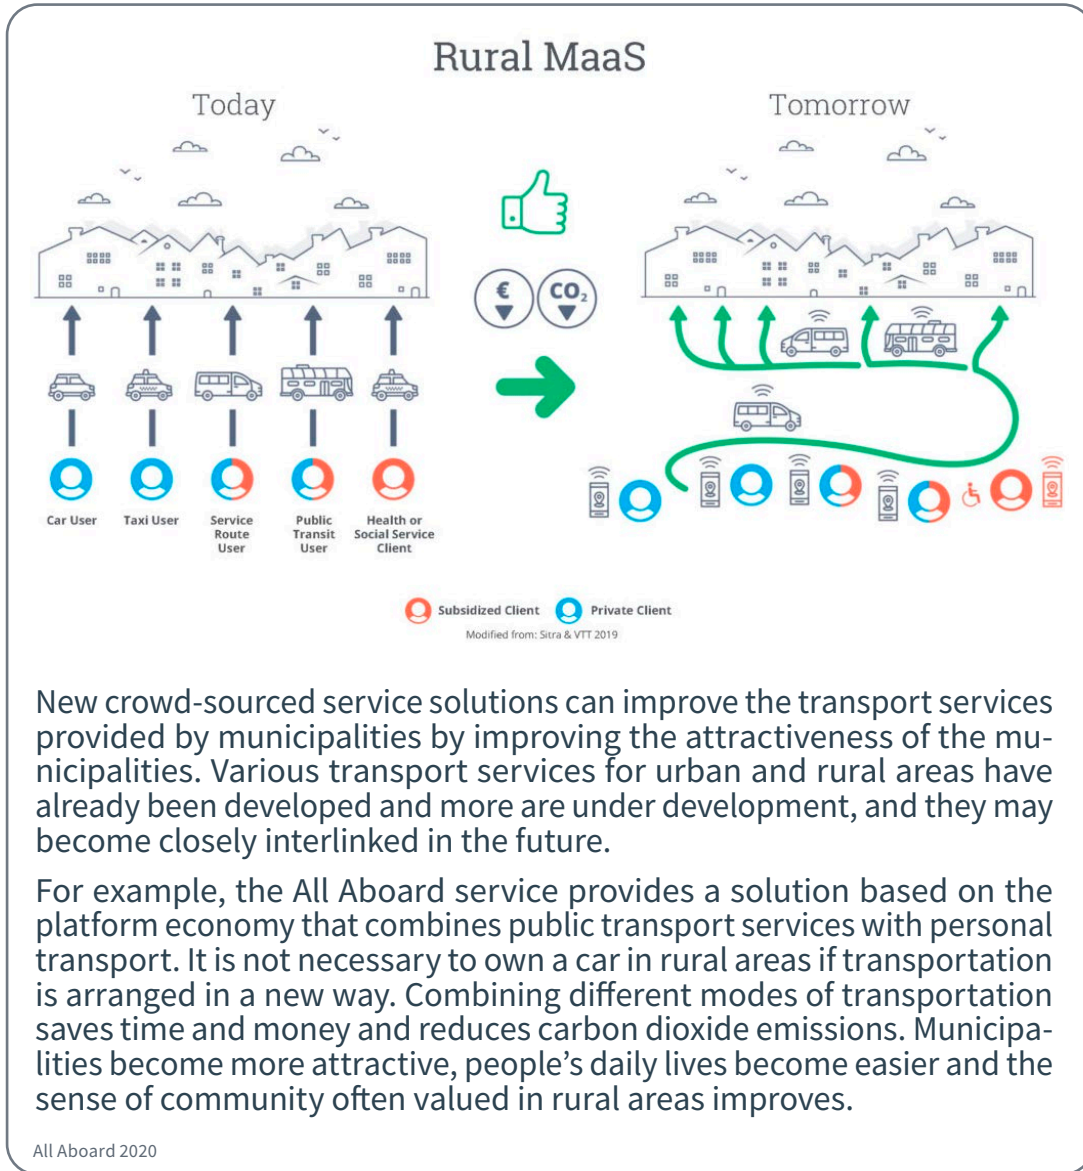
Rural MaaS

Today

Tomorrow

€

$CO_2$

Car User

Taxi User

Service Route User

Public Transit User

Health or Social Service Client

Subsidized Client

Private Client

Modified from: Sitra & VTT 2019

New crowd-sourced service solutions can improve the transport services provided by municipalities by improving the attractiveness of the municipalities. Various transport services for urban and rural areas have already been developed and more are under development, and they may become closely interlinked in the future.

For example, the All Aboard service provides a solution based on the platform economy that combines public transport services with personal transport. It is not necessary to own a car in rural areas if transportation is arranged in a new way. Combining different modes of transportation saves time and money and reduces carbon dioxide emissions. Municipalities become more attractive, people's daily lives become easier and the sense of community often valued in rural areas improves.

All Aboard 2020